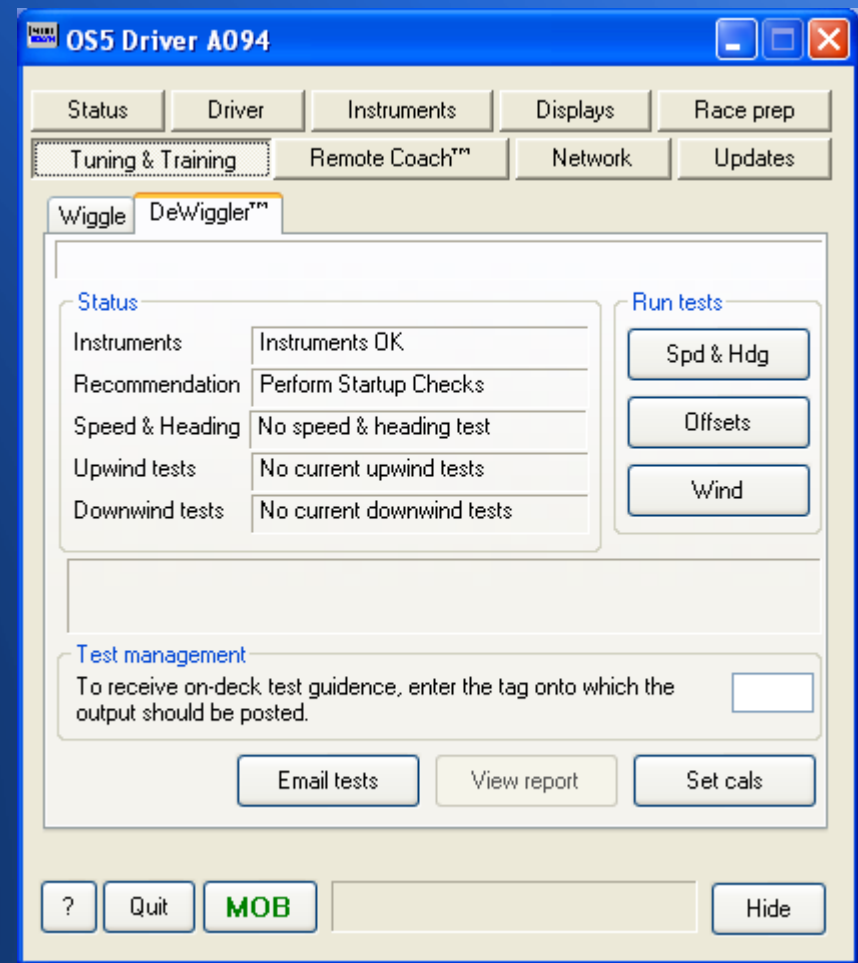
OS5 Driver A094

Status | Driver | Instruments | Displays | Race prep
Tuning & Training | Remote Coach™ | Network | Updates

Wiggle | DeWiggler™

Status
Instruments | Instruments OK
Recommendation | Perform Startup Checks
Speed & Heading | No speed & heading test
Upwind tests | No current upwind tests
Downwind tests | No current downwind tests

Run tests
Spd & Hdg
Offsets
Wind

Test management
To receive on-deck test guidence, enter the tag onto which the output should be posted.

Email tests | View report | Set cals

? | Quit | MOB | Hide